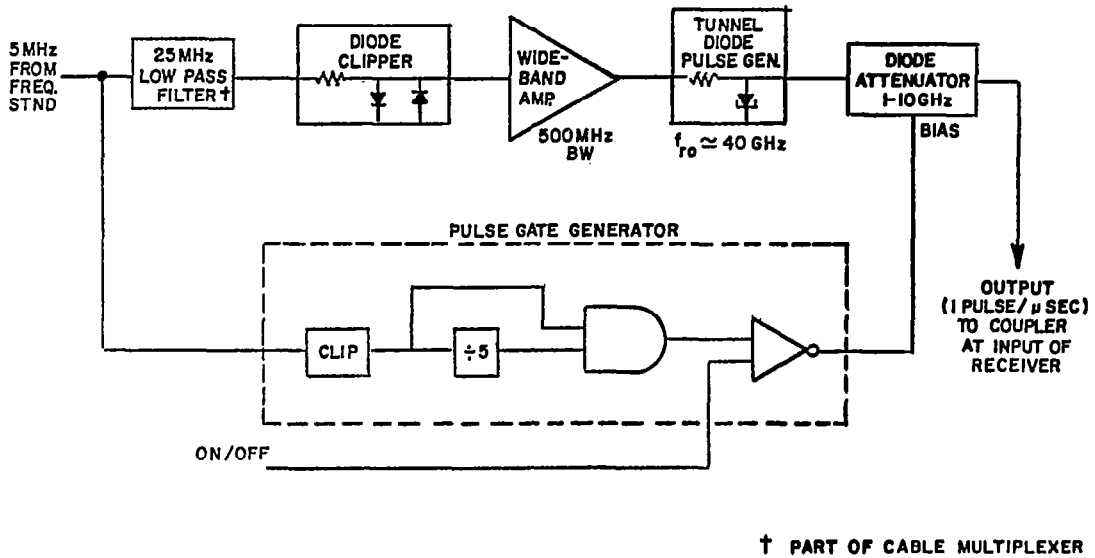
5 MHz FROM FREQ. STND

25 MHz LOW PASS FILTER †

DIODE CLIPPER

WIDE-BAND AMP.

500 MHz BW

TUNNEL DIODE PULSE GEN.

$f_{ro} \simeq 40$ GHz

DIODE ATTENUATOR 1-10 GHz

BIAS

PULSE GATE GENERATOR

CLIP

÷5

OUTPUT (1 PULSE/μ SEC) TO COUPLER AT INPUT OF RECEIVER

ON/OFF

† PART OF CABLE MULTIPLEXER